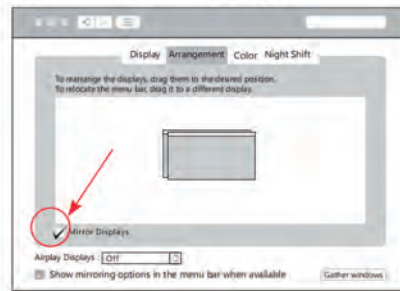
Display Arrangement Color Night Shift

To rearrange the displays, drag them to the desired position.
To relocate the menu bar, drag it to a different display.

Mirror Displays

Airplay Displays: Off

Show mirroring options in the menu bar when available

Gather windows